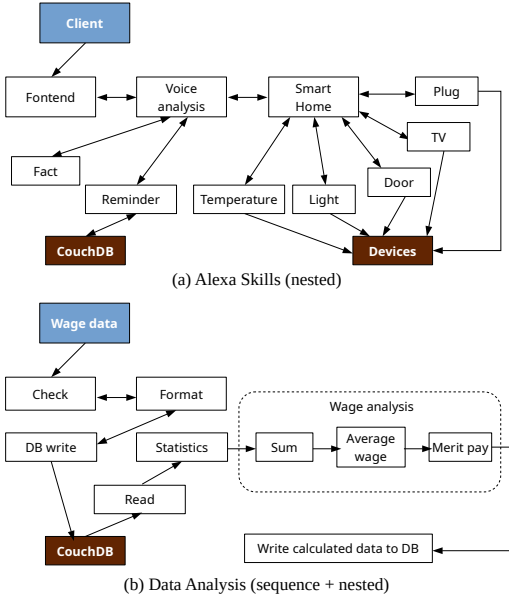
Client

Fontend

Voice analysis

Smart Home

Plug

TV

Fact

Reminder

Temperature

Light

Door

CouchDB

Devices

(a) Alexa Skills (nested)

Wage data

Check

Format

Wage analysis

DB write

Statistics

Sum

Average wage

Merit pay

Read

CouchDB

Write calculated data to DB

(b) Data Analysis (sequence + nested)